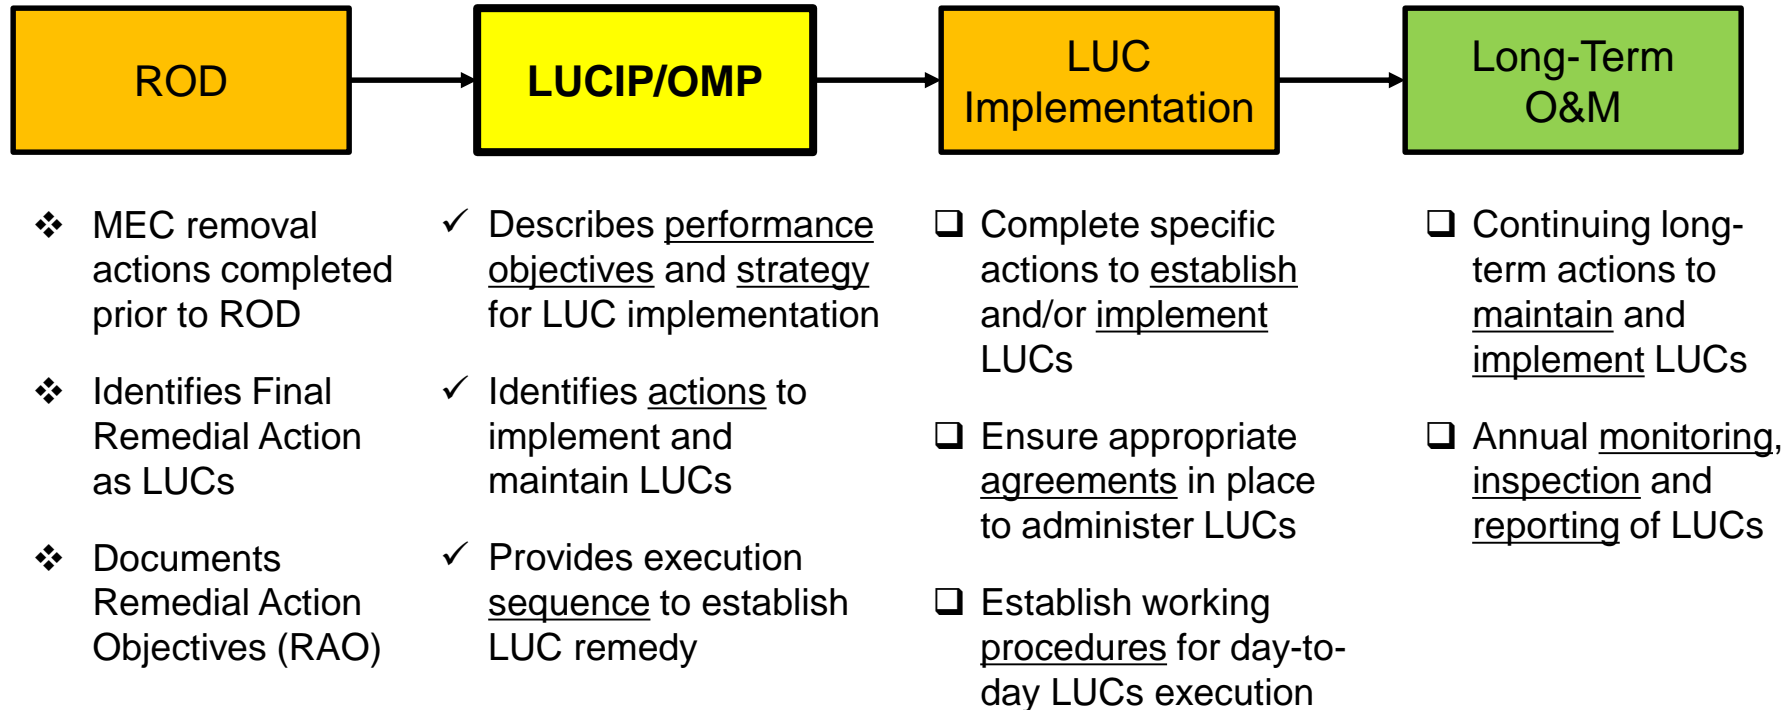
ROD

LUCIP/OMP

LUC Implementation

Long-Term O&M

❖ MEC removal actions completed prior to ROD

❖ Identifies Final Remedial Action as LUCs

❖ Documents Remedial Action Objectives (RAO)

✓ Describes performance objectives and strategy for LUC implementation

✓ Identifies actions to implement and maintain LUCs

✓ Provides execution sequence to establish LUC remedy

❑ Complete specific actions to establish and/or implement LUCs

❑ Ensure appropriate agreements in place to administer LUCs

❑ Establish working procedures for day-to-day LUCs execution

❑ Continuing long-term actions to maintain and implement LUCs

❑ Annual monitoring, inspection and reporting of LUCs